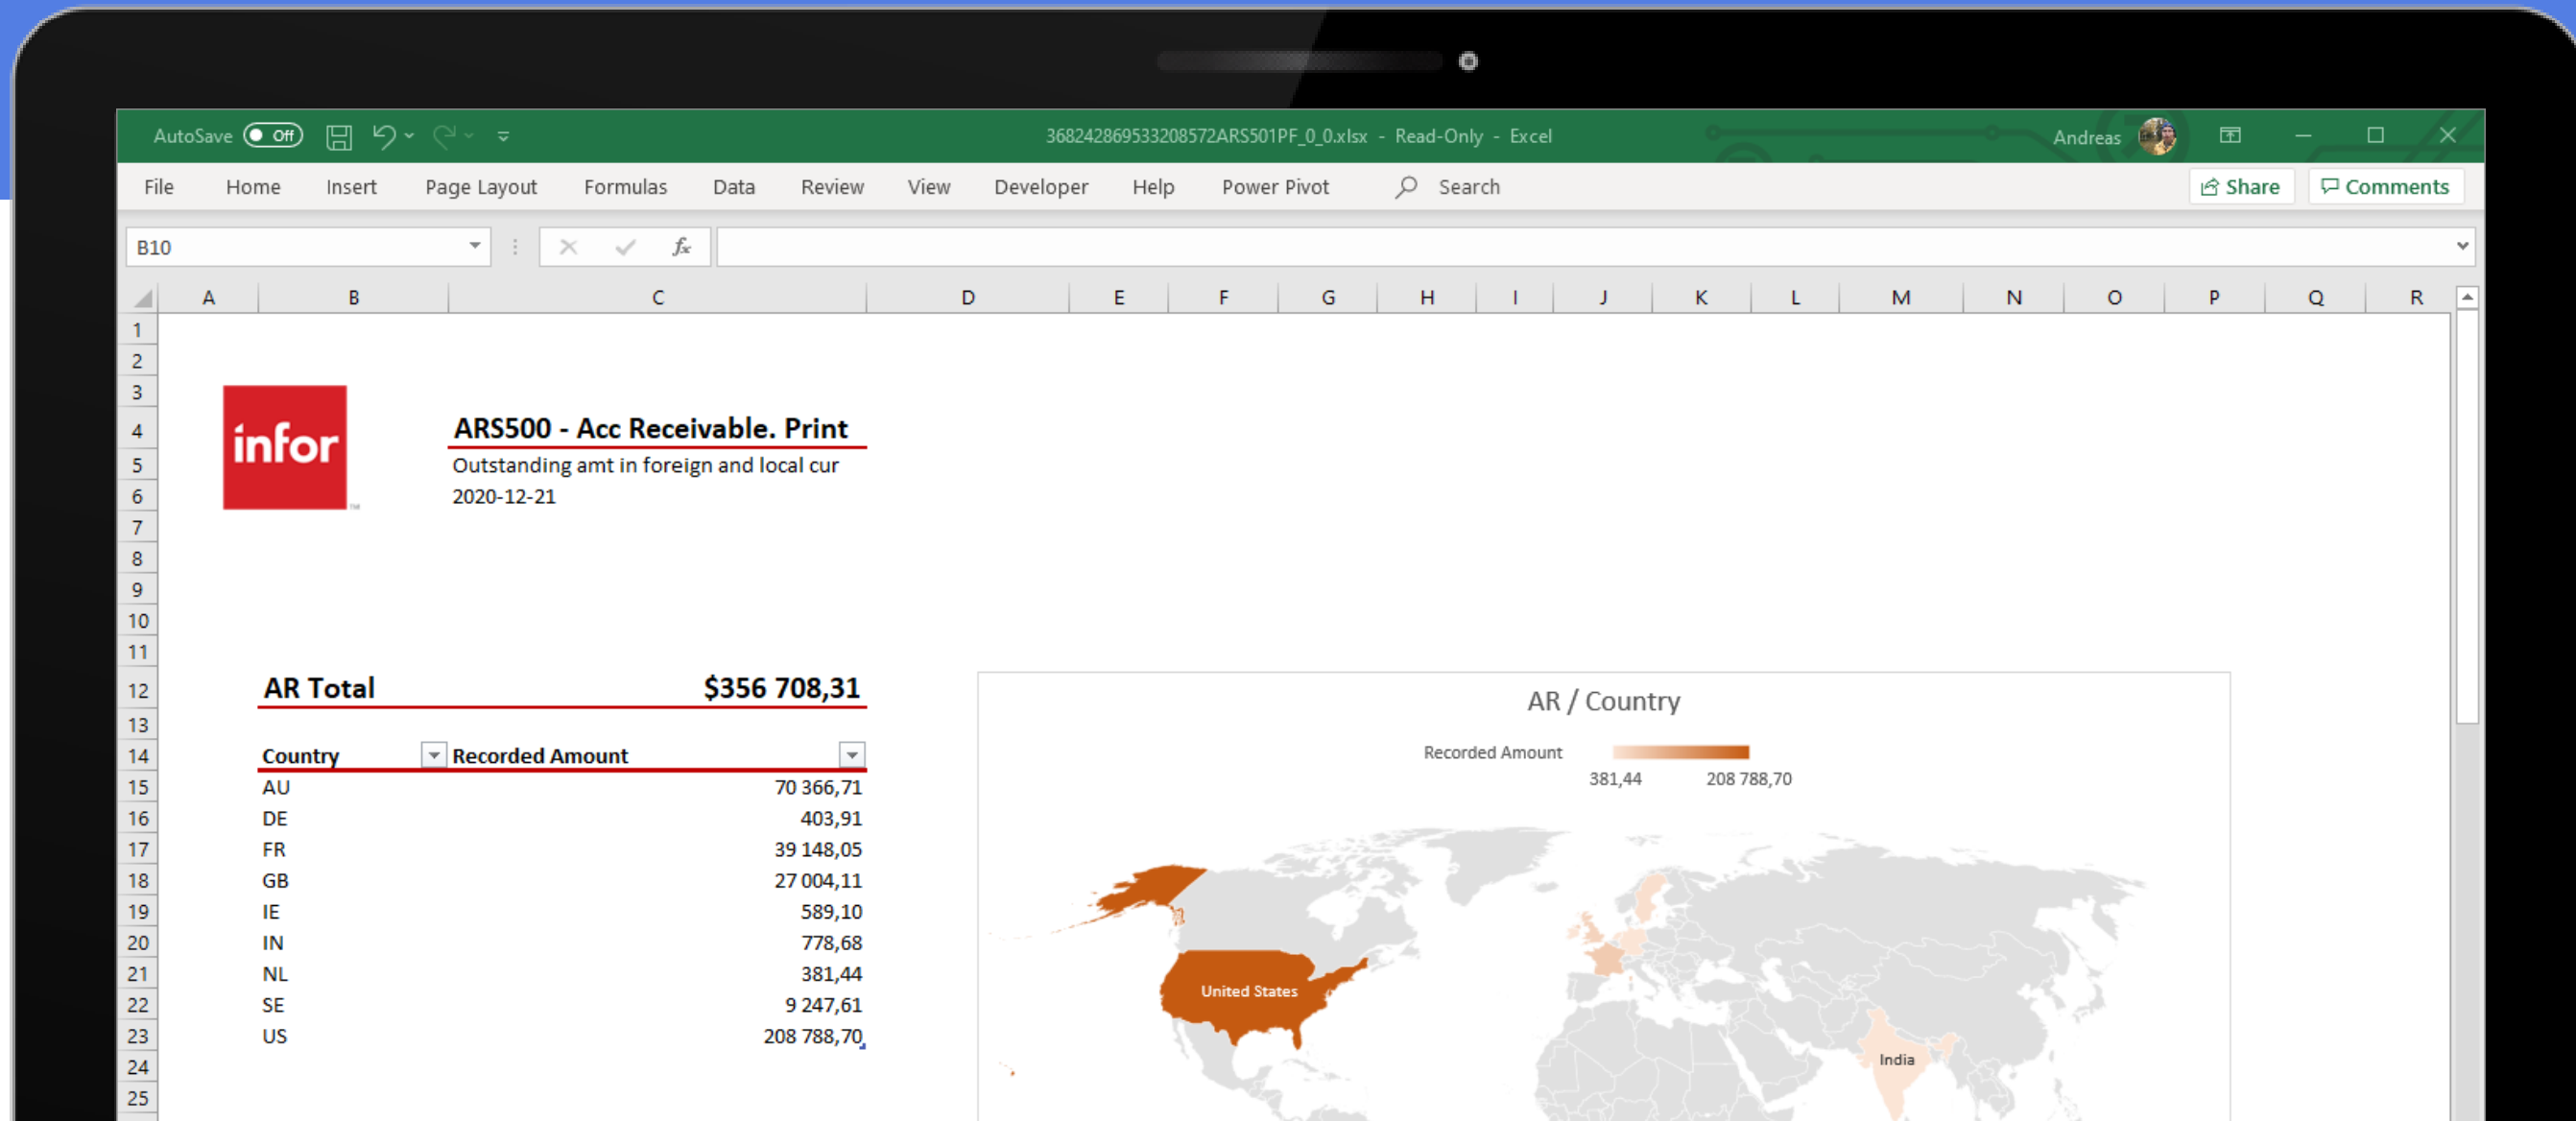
AutoSave Off

3682428695332085720ARS501PF_0_0.xlsx - Read-Only - Excel

Andreas

File Home Insert Page Layout Formulas Data Review View Developer Help Power Pivot Search

Share Comments

B10

| | A | B | C | D | E | F | G | H | I | J | K | L | M | N | O | P | Q | R |
|---|---|---|---|---|---|---|---|---|---|---|---|---|---|---|---|---|---|---|

1
2
3
4
5
6
7
8
9
10
11
12
13
14
15
16
17
18
19
20
21
22
23
24
25

infor

ARS500 - Acc Receivable. Print

Outstanding amt in foreign and local cur

2020-12-21

AR Total $356 708,31

| Country | Recorded Amount |
|---|---|
| AU | 70 366,71 |
| DE | 403,91 |
| FR | 39 148,05 |
| GB | 27 004,11 |
| IE | 589,10 |
| IN | 778,68 |
| NL | 381,44 |
| SE | 9 247,61 |
| US | 208 788,70 |

AR / Country

Recorded Amount

381,44 208 788,70

United States

India